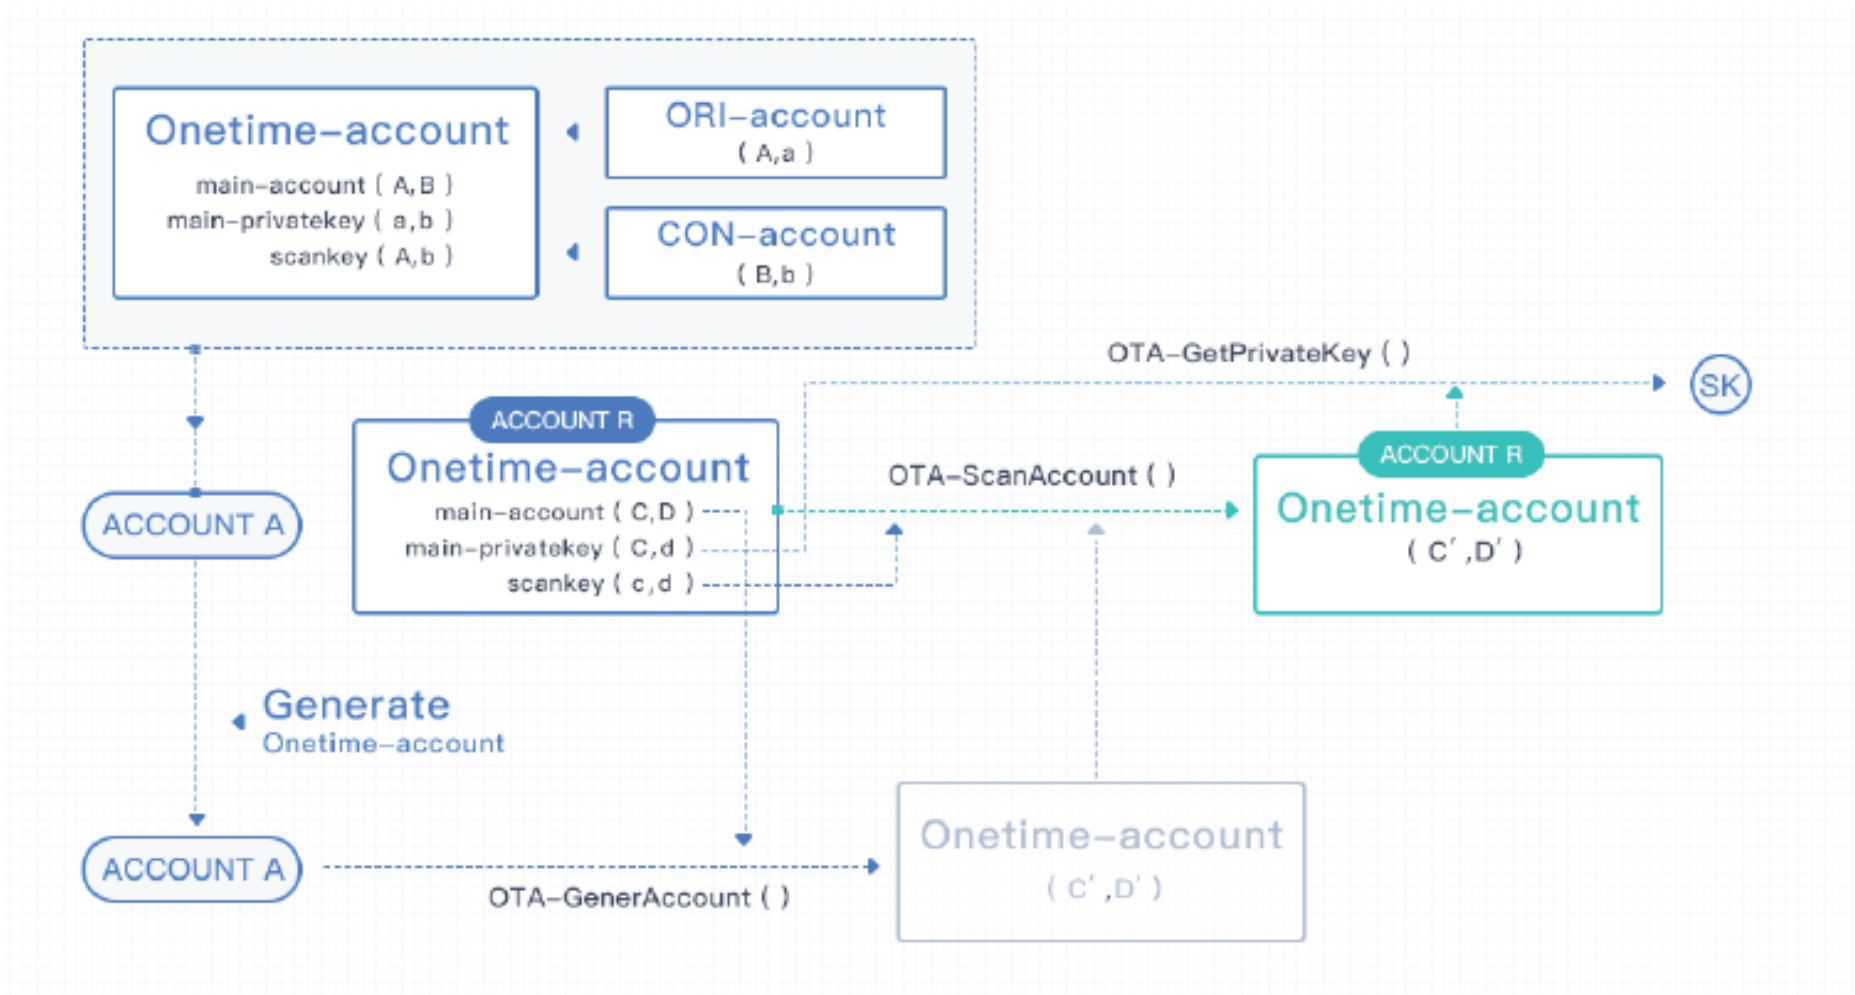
Onetime–account
main–account ( A,B )
main–privatekey ( a,b )
scankey ( A,b )

ORI–account
( A,a )

CON–account
( B,b )

OTA–GetPrivateKey ( )

SK

ACCOUNT R
Onetime–account
main–account ( C,D )
main–privatekey ( C,d )
scankey ( c,d )

OTA–ScanAccount ( )

ACCOUNT R
Onetime–account
( C′ ,D′ )

ACCOUNT A

Generate
Onetime–account

ACCOUNT A

OTA–GenerAccount ( )

Onetime–account
( C′ ,D′ )